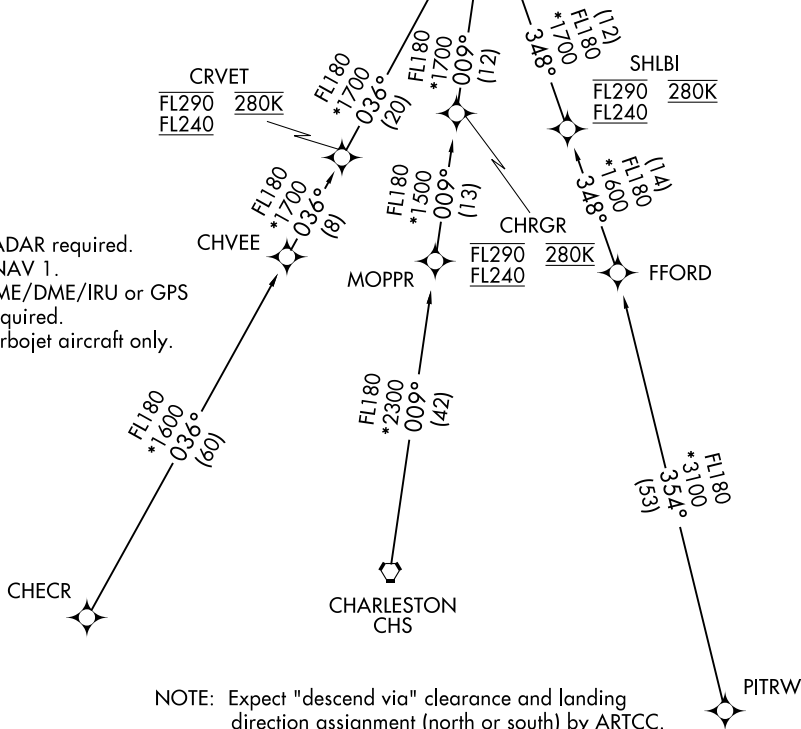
CRVET
$\overline{\text{FL290}}$ $\underline{\text{280K}}$
$\underline{\text{FL240}}$

FL180
*1700
036°
(20)

FL180
*1700
009°
(12)

(12)
FL180
*1700
348°

SHLBI
$\overline{\text{FL290}}$ $\underline{\text{280K}}$
$\underline{\text{FL240}}$

FL180
*1700
036°
(8)

FL180
*1500
009°
(13)

(14)
FL180
*1600
348°

ADAR required.
NAV 1.
ME/DME/IRU or GPS
quired.
rbojet aircraft only.

CHVEE

CHRGR
$\overline{\text{FL290}}$ $\underline{\text{280K}}$
$\underline{\text{FL240}}$

MOPPR

FFORD

FL180
*1600
036°
(60)

FL180
*2300
009°
(42)

FL180
*3100
354°
(53)

CHECR

CHARLESTON
CHS

PITRW

NOTE: Expect "descend via" clearance and landing direction assignment (north or south) by ARTCC.